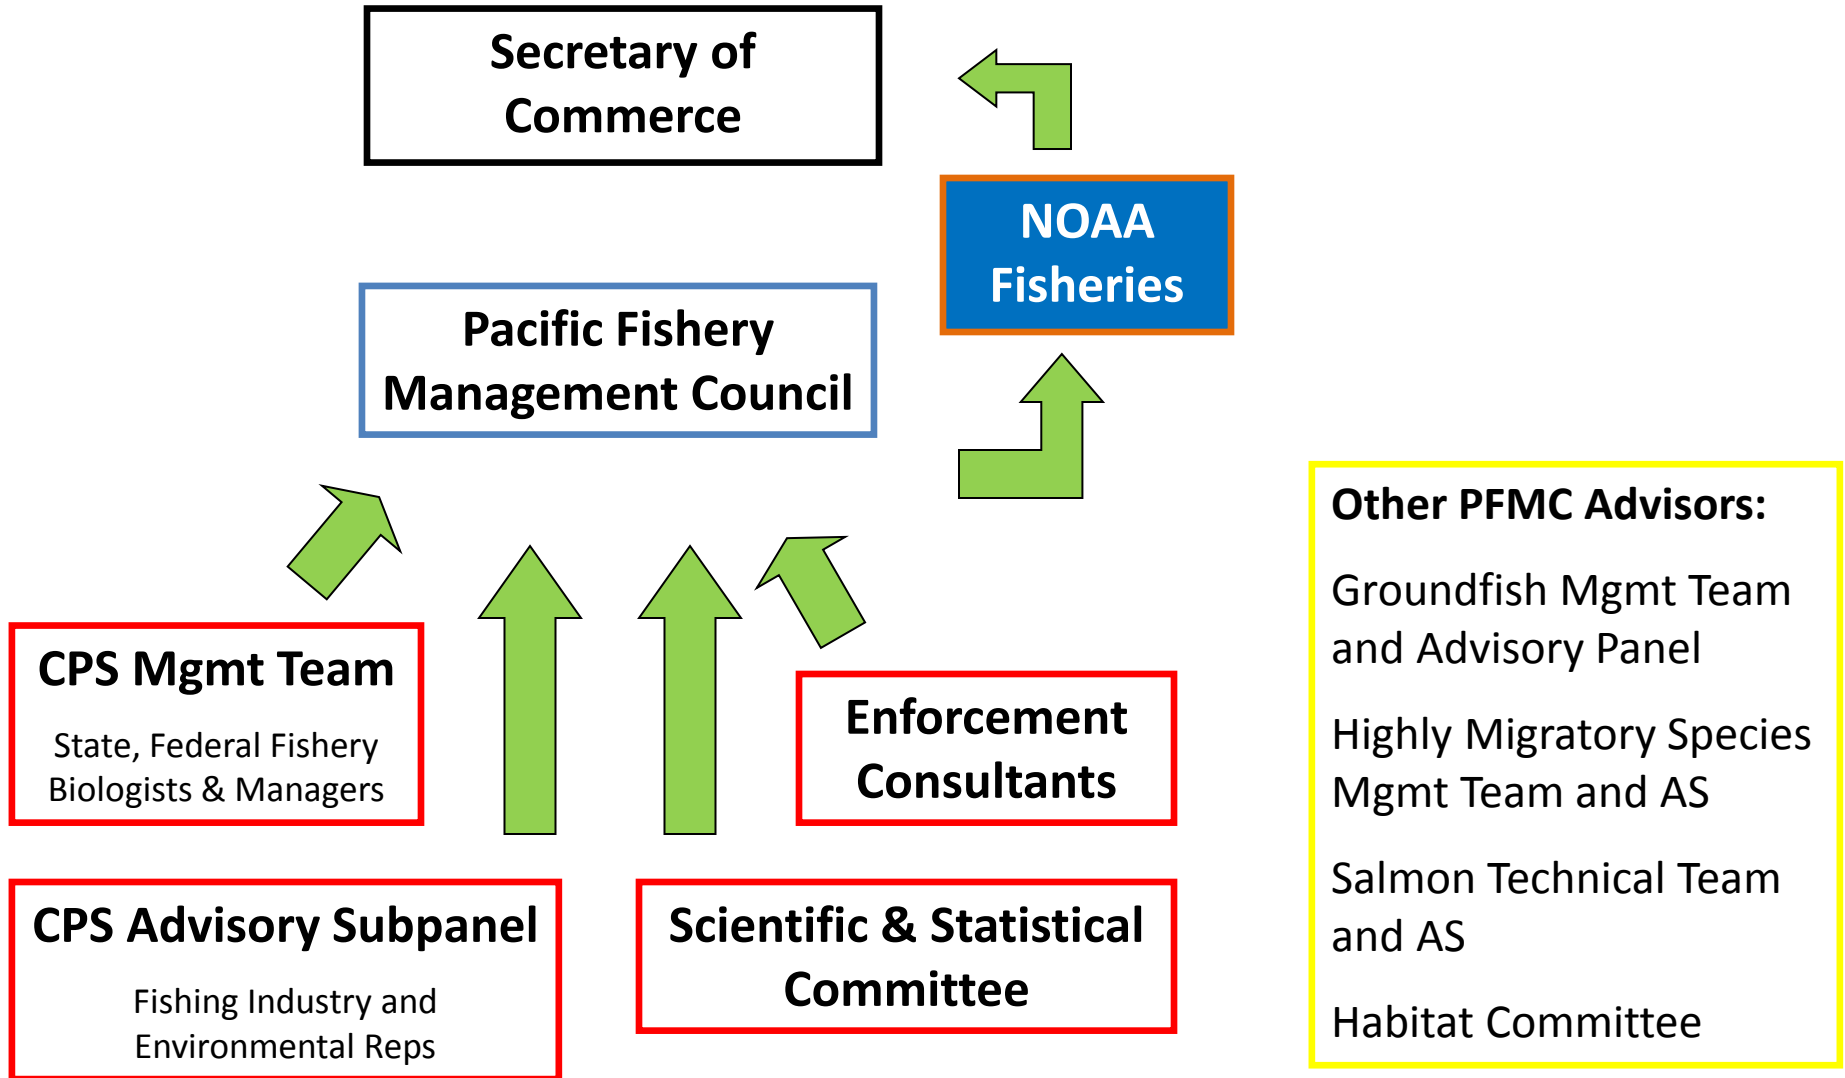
Secretary of Commerce

NOAA Fisheries

Pacific Fishery Management Council

CPS Mgmt Team

State, Federal Fishery Biologists & Managers

Enforcement Consultants

CPS Advisory Subpanel

Fishing Industry and Environmental Reps

Scientific & Statistical Committee

Other PFMC Advisors:

Groundfish Mgmt Team and Advisory Panel

Highly Migratory Species Mgmt Team and AS

Salmon Technical Team and AS

Habitat Committee